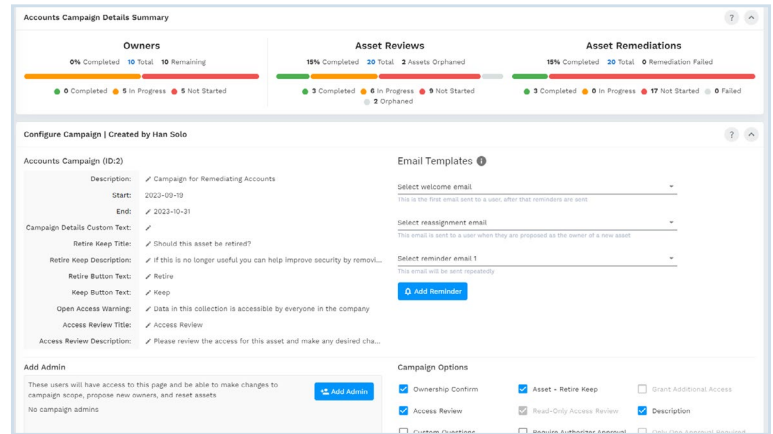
Accounts Campaign Details Summary

?

Owners

0% Completed 10 Total 10 Remaining

0 Completed 5 In Progress 5 Not Started

Asset Reviews

15% Completed 20 Total 2 Assets Orphaned

3 Completed 6 In Progress 9 Not Started 2 Orphaned

Asset Remediations

15% Completed 20 Total 0 Remediation Failed

3 Completed 0 In Progress 17 Not Started 0 Failed

Configure Campaign | Created by Han Solo

?

Accounts Campaign (ID:2)

| | |
|---|---|
| Description: | Campaign for Remediating Accounts |
| Start: | 2023-09-19 |
| End: | 2023-10-31 |
| Campaign Details Custom Text: | |
| Retire Keep Title: | Should this asset be retired? |
| Retire Keep Description: | If this is no longer useful you can help improve security by removi... |
| Retire Button Text: | Retire |
| Keep Button Text: | Keep |
| Open Access Warning: | Data in this collection is accessible by everyone in the company |
| Access Review Title: | Access Review |
| Access Review Description: | Please review the access for this asset and make any desired cha... |

Email Templates

Select welcome email

This is the first email sent to a user, after that reminders are sent

Select reassignment email

This email is sent to a user when they are proposed as the owner of a new asset

Select reminder email 1

This email will be sent repeatedly

Add Reminder

Add Admin

These users will have access to this page and be able to make changes to campaign scope, propose new owners, and reset assets

Add Admin

No campaign admins

Campaign Options

Ownership Confirm

Asset + Retire Keep

Grant Additional Access

Access Review

Read-Only Access Review

Description

Custom Questions

Require Authorizer Approval

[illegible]